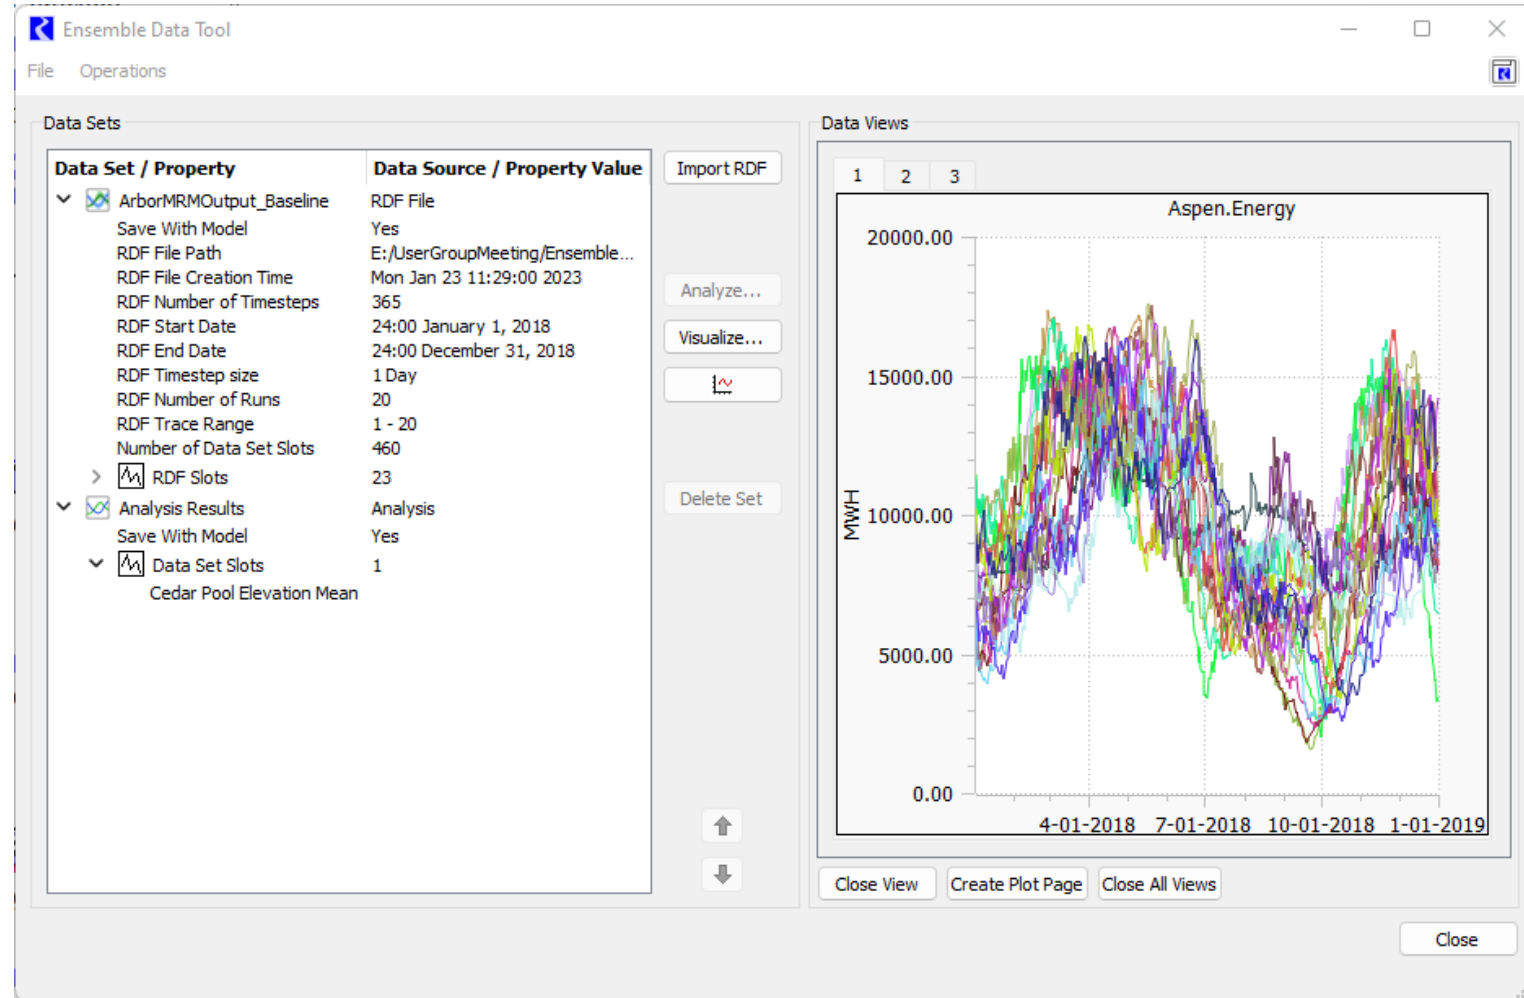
Ensemble Data Tool
File Operations

Data Sets

| Data Set / Property | Data Source / Property Value |
|---|---|
| ArborMRMOutput_Baseline | RDF File |
| Save With Model | Yes |
| RDF File Path | E:/UserGroupMeeting/Ensemble... |
| RDF File Creation Time | Mon Jan 23 11:29:00 2023 |
| RDF Number of Timesteps | 365 |
| RDF Start Date | 24:00 January 1, 2018 |
| RDF End Date | 24:00 December 31, 2018 |
| RDF Timestep size | 1 Day |
| RDF Number of Runs | 20 |
| RDF Trace Range | 1 - 20 |
| Number of Data Set Slots | 460 |
| RDF Slots | 23 |
| Analysis Results | Analysis |
| Save With Model | Yes |
| Data Set Slots | 1 |
| Cedar Pool Elevation Mean | |

Import RDF
Analyze...
Visualize...
Delete Set

Data Views
1 2 3
Aspen.Energy
20000.00
15000.00
10000.00
5000.00
0.00
MWH
4-01-2018 7-01-2018 10-01-2018 1-01-2019

Close View Create Plot Page Close All Views
Close